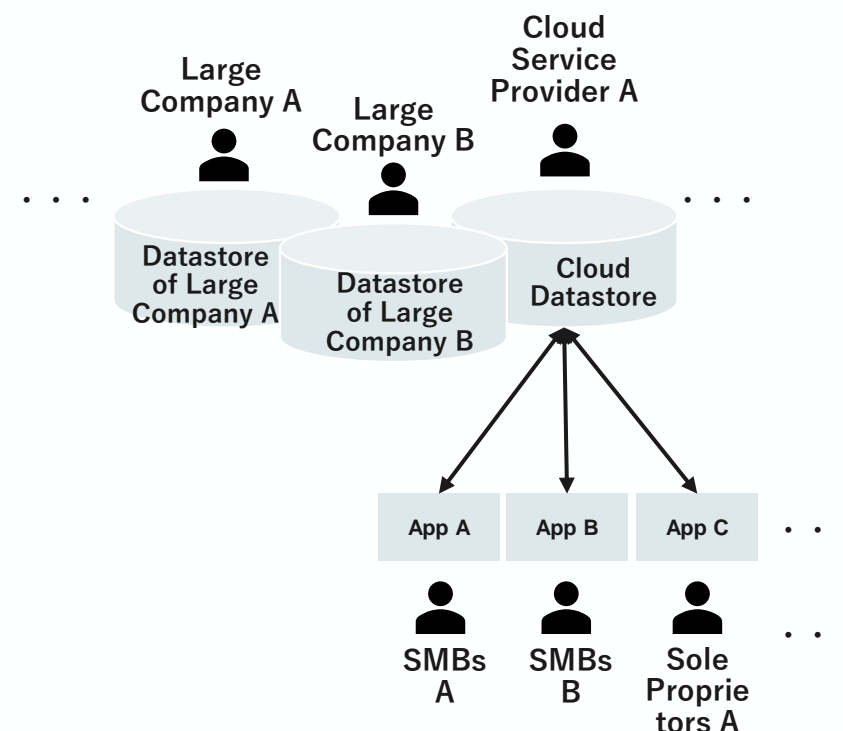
Large Company A

Large Company B

Cloud Service Provider A

. . .

. . .

Datastore of Large Company A

Datastore of Large Company B

Cloud Datastore

App A

App B

App C

. .

. .

SMBs A

SMBs B

Sole Proprie tors A